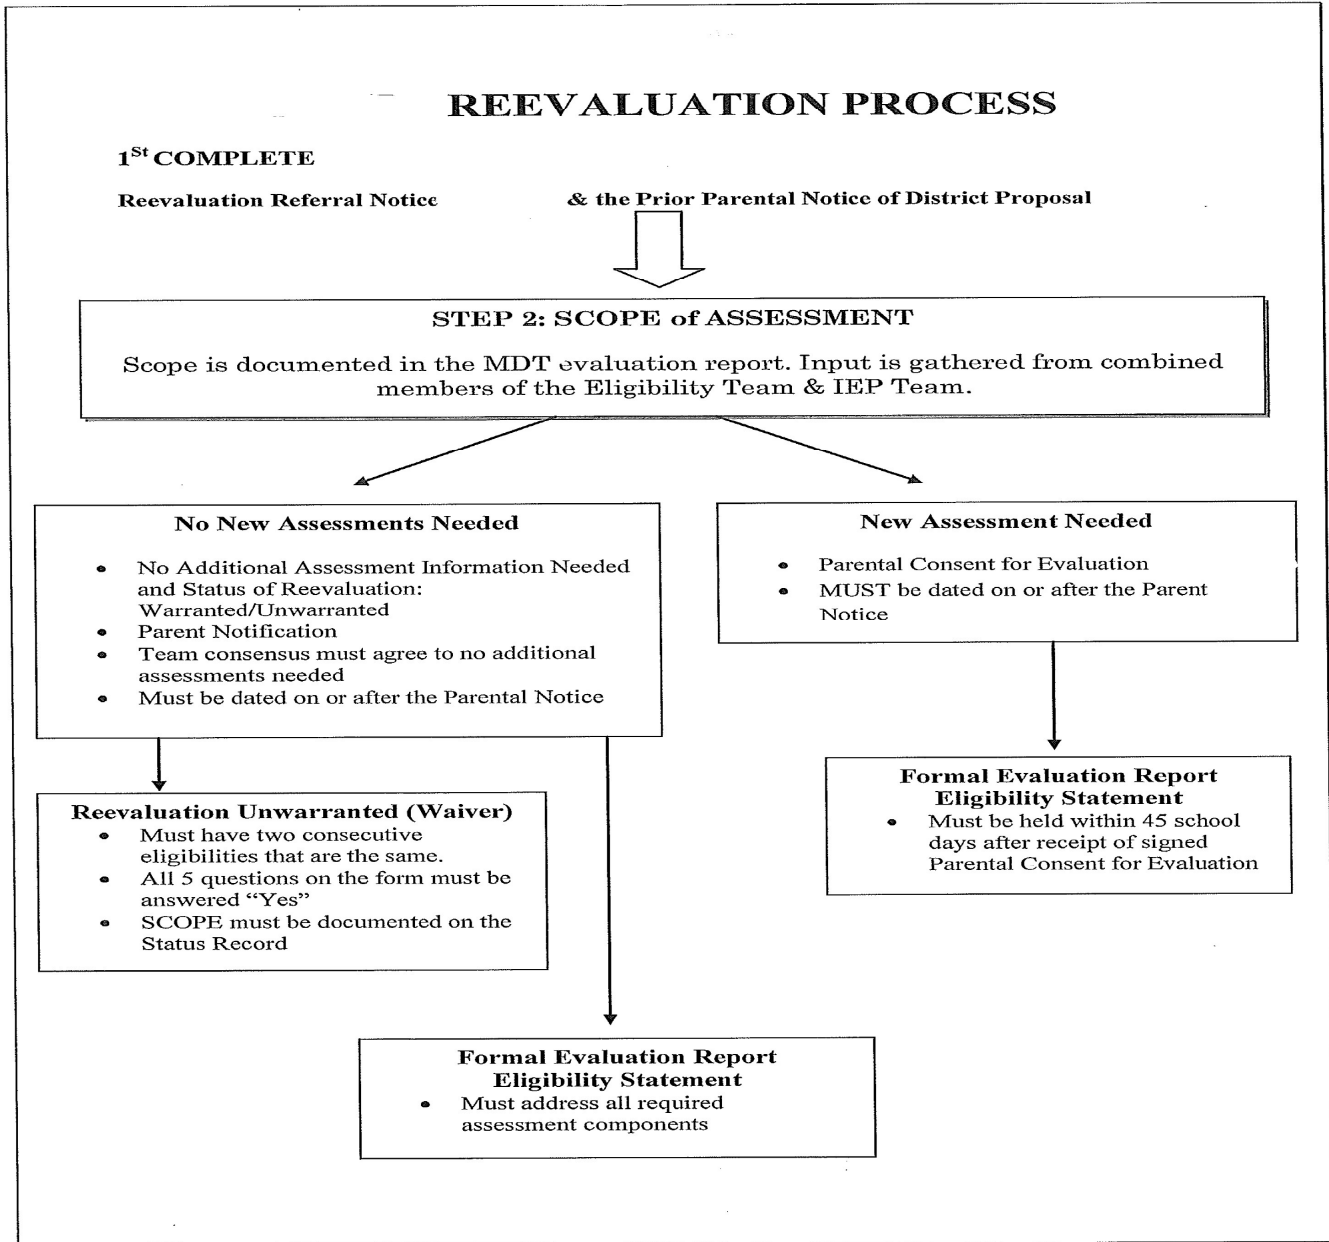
REEVALUATION PROCESS

1$^{St}$ COMPLETE

Reevaluation Referral Notice & the Prior Parental Notice of District Proposal

STEP 2: SCOPE of ASSESSMENT

Scope is documented in the MDT evaluation report. Input is gathered from combined members of the Eligibility Team & IEP Team.

No New Assessments Needed

- No Additional Assessment Information Needed and Status of Reevaluation: Warranted/Unwarranted
- Parent Notification
- Team consensus must agree to no additional assessments needed
- Must be dated on or after the Parental Notice

New Assessment Needed

- Parental Consent for Evaluation
- MUST be dated on or after the Parent Notice

Reevaluation Unwarranted (Waiver)

- Must have two consecutive eligibilities that are the same.
- All 5 questions on the form must be answered "Yes"
- SCOPE must be documented on the Status Record

Formal Evaluation Report
Eligibility Statement

- Must be held within 45 school days after receipt of signed Parental Consent for Evaluation

Formal Evaluation Report
Eligibility Statement

- Must address all required assessment components